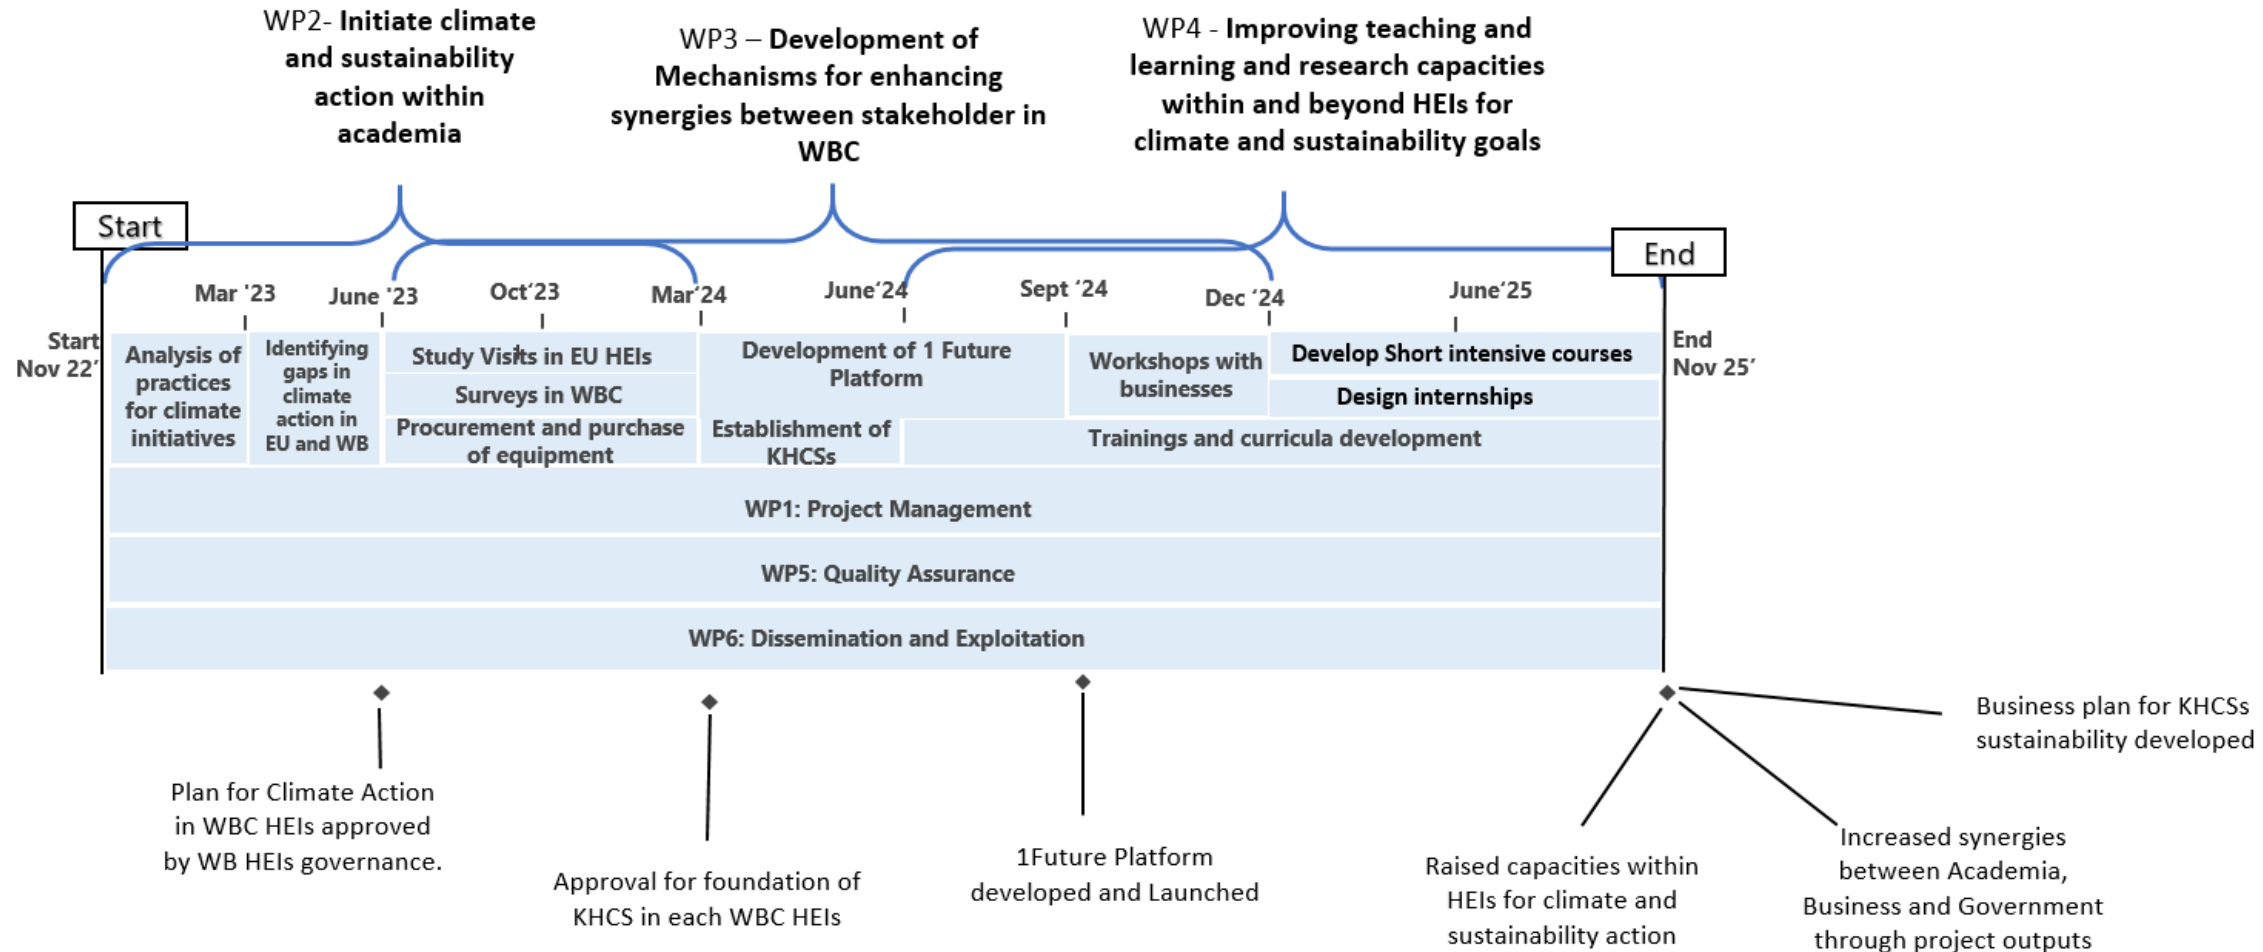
WP2- Initiate climate and sustainability action within academia

WP3 – Development of Mechanisms for enhancing synergies between stakeholder in WBC

WP4 - Improving teaching and learning and research capacities within and beyond HEIs for climate and sustainability goals

Start

End

Mar '23

June '23

Oct'23

Mar'24

June'24

Sept '24

Dec '24

June'25

Start Nov 22'

End Nov 25'

Analysis of practices for climate initiatives

Identifying gaps in climate action in EU and WB

Study Visits in EU HEIs

Surveys in WBC

Procurement and purchase of equipment

Development of 1 Future Platform

Establishment of KHCSs

Workshops with businesses

Develop Short intensive courses

Design internships

Trainings and curricula development

WP1: Project Management

WP5: Quality Assurance

WP6: Dissemination and Exploitation

Plan for Climate Action in WBC HEIs approved by WB HEIs governance.

Approval for foundation of KHCS in each WBC HEIs

1Future Platform developed and Launched

Raised capacities within HEIs for climate and sustainability action

Increased synergies between Academia, Business and Government through project outputs

Business plan for KHCSs sustainability developed